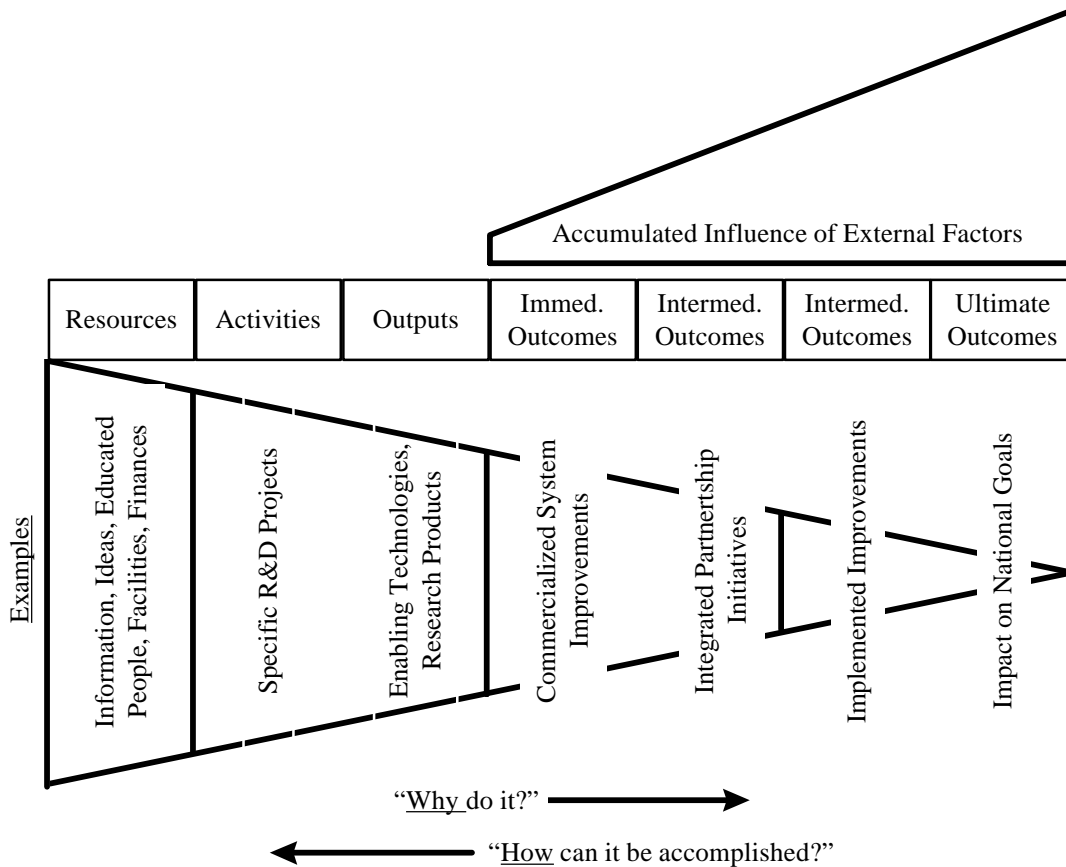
Accumulated Influence of External Factors

| Resources | Activities | Outputs | Immed. Outcomes | Intermed. Outcomes | Intermed. Outcomes | Ultimate Outcomes |
|---|---|---|---|---|---|---|

Examples

Information, Ideas, Educated People, Facilities, Finances

Specific R&D Projects

Enabling Technologies, Research Products

Commercialized System Improvements

Integrated Partnership Initiatives

Implemented Improvements

Impact on National Goals

"Why do it?"

"How can it be accomplished?"